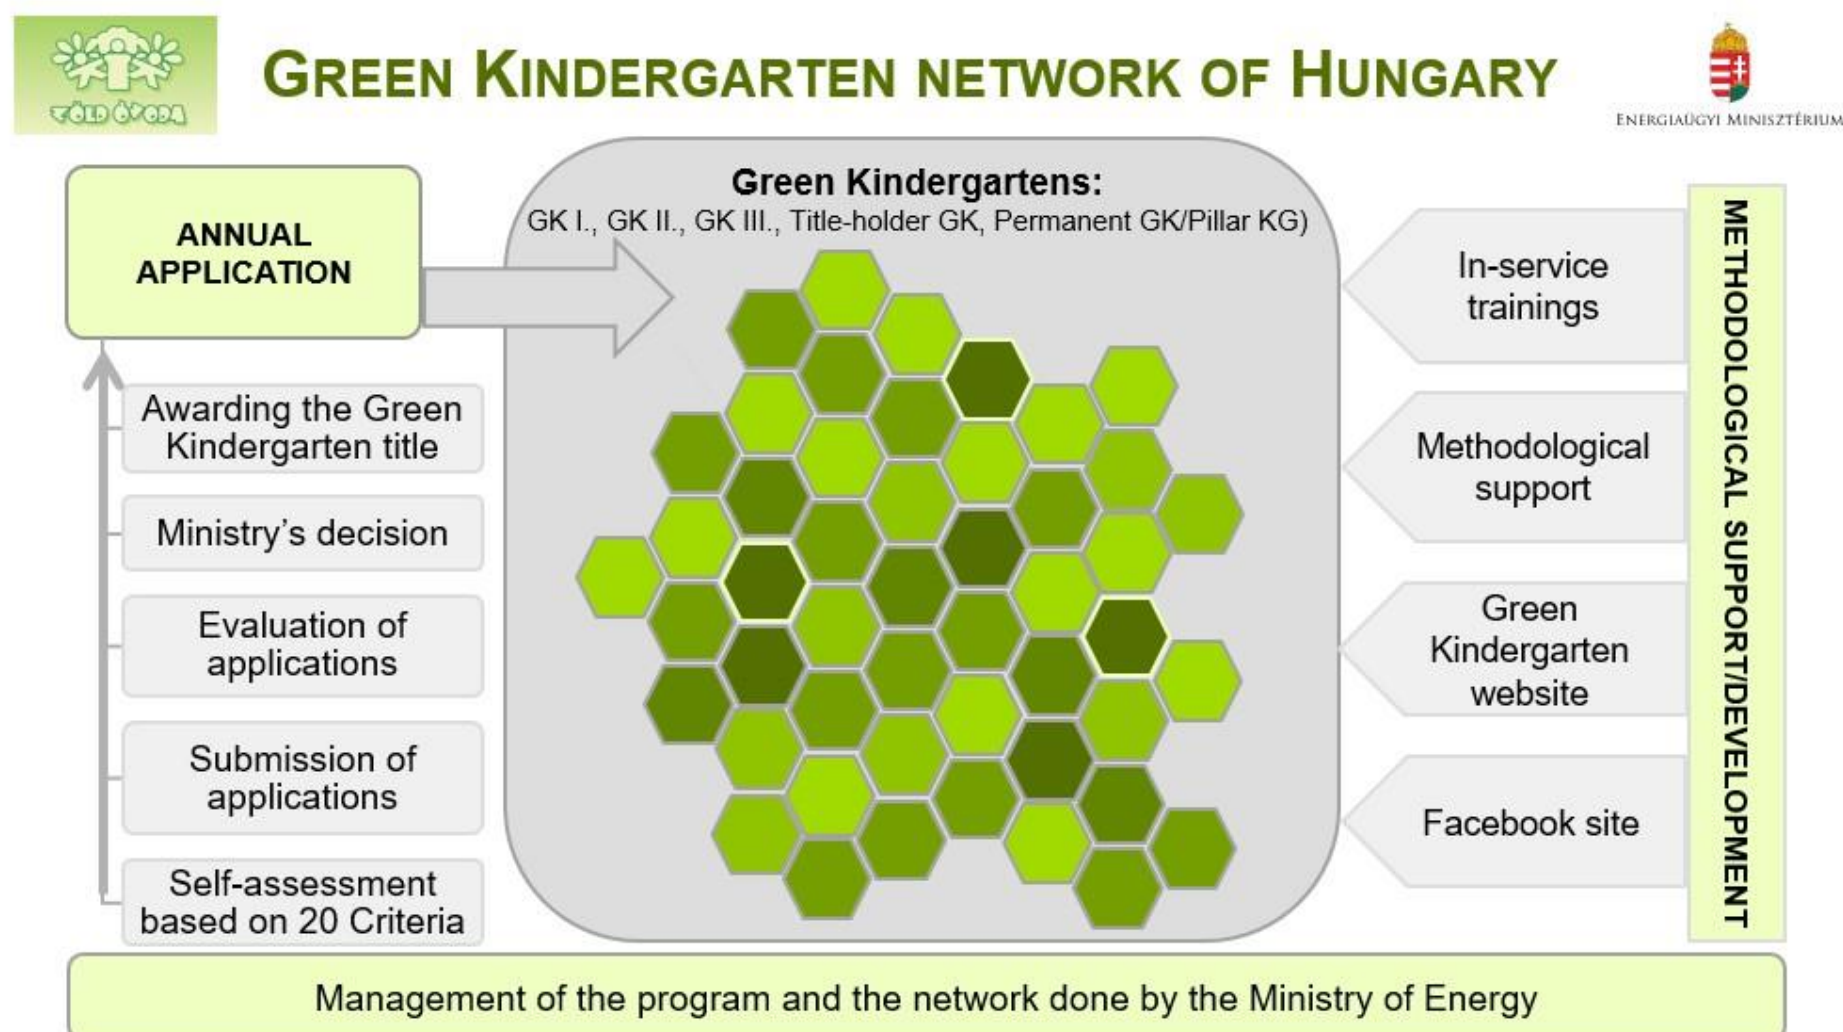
ZÖLD ÓVODA

GREEN KINDERGARTEN NETWORK OF HUNGARY

ENERGIAÜGYI MINISZTÉRIUM

ANNUAL APPLICATION

Awarding the Green Kindergarten title

Ministry's decision

Evaluation of applications

Submission of applications

Self-assessment based on 20 Criteria

Green Kindergartens:
GK I., GK II., GK III., Title-holder GK, Permanent GK/Pillar KG)

In-service trainings

Methodological support

Green Kindergarten website

Facebook site

METHODOLOGICAL SUPPORT/DEVELOPMENT

Management of the program and the network done by the Ministry of Energy